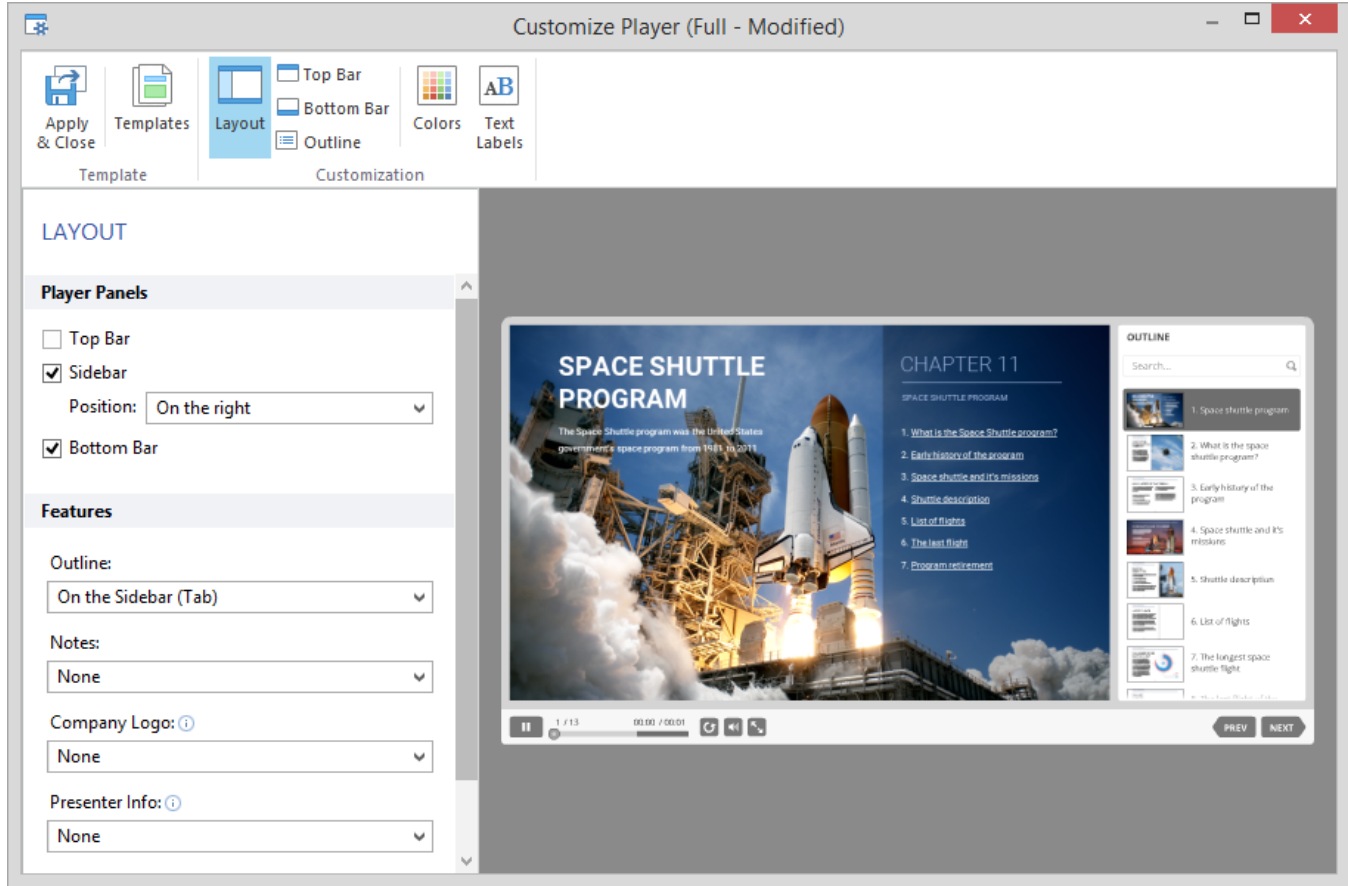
Customize Player (Full - Modified)

Apply & Close
Templates
Template
Layout
Top Bar
Bottom Bar
Outline
Colors
Text Labels
Customization

LAYOUT

Player Panels

Top Bar
Sidebar
Position: On the right
Bottom Bar

Features

Outline:
On the Sidebar (Tab)
Notes:
None
Company Logo:
None
Presenter Info:
None

SPACE SHUTTLE PROGRAM
The Space Shuttle program was the United States government's space program from 1981 to 2011

CHAPTER 11
SPACE SHUTTLE PROGRAM
1. What is the Space Shuttle program?
2. Early history of the program
3. Space shuttle and it's missions
4. Shuttle description
5. List of flights
6. The last flight
7. Program retirement

OUTLINE
Search...
1. Space shuttle program
2. What is the space shuttle program?
3. Early history of the program
4. Space shuttle and it's missions
5. Shuttle description
6. List of flights
7. The longest space shuttle flight
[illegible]

1 / 13
00:00 / 00:01
PREV
NEXT